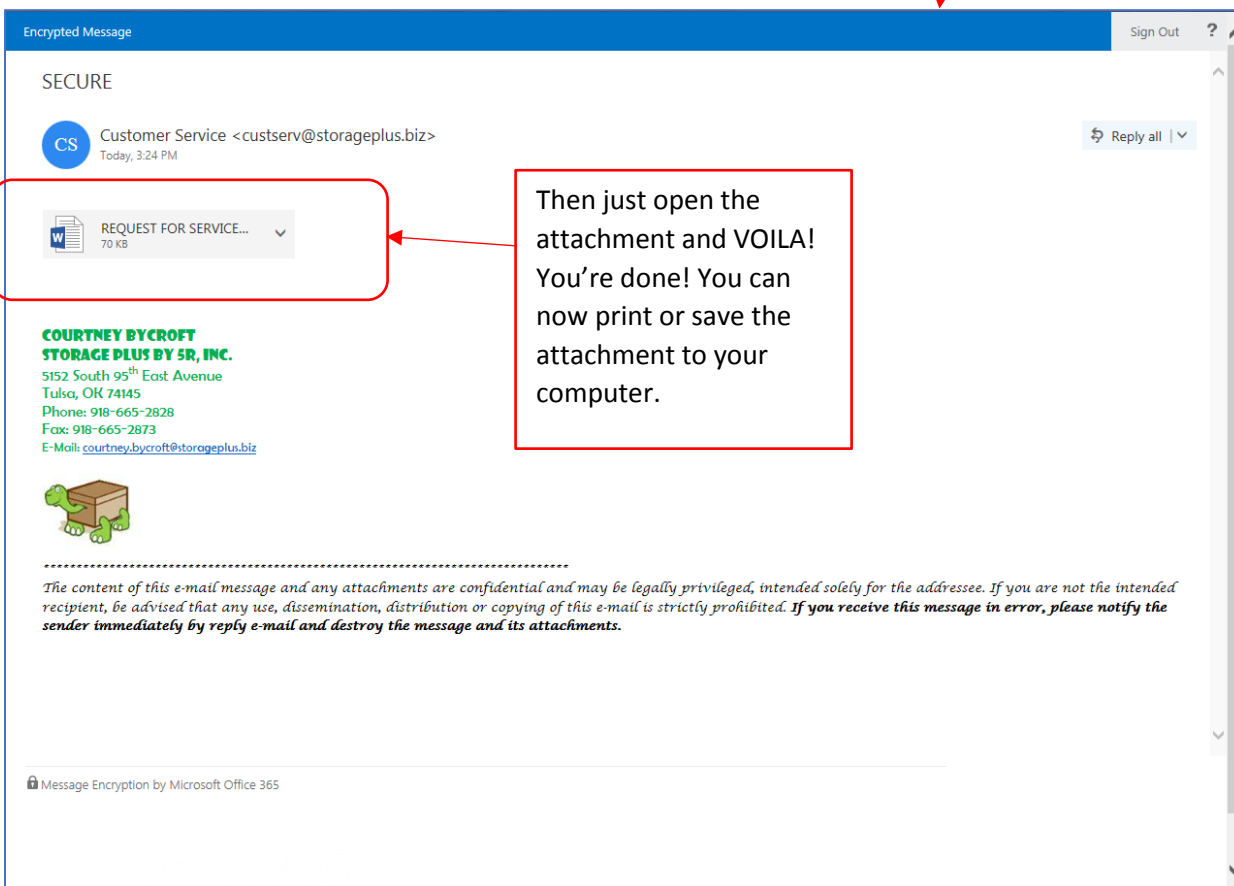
Encrypted Message

Sign Out ?

SECURE

CS

Customer Service <custserv@storageplus.biz>
Today, 3:24 PM

Reply all

REQUEST FOR SERVICE...
70 KB

Then just open the attachment and VOILA! You're done! You can now print or save the attachment to your computer.

COURTNEY BYCROFT
STORAGE PLUS BY 5R, INC.
5152 South 95$^{th}$ East Avenue
Tulsa, OK 74145
Phone: 918-665-2828
Fax: 918-665-2873
E-Mail: courtney.bycroft@storageplus.biz

**********************************************************************
The content of this e-mail message and any attachments are confidential and may be legally privileged, intended solely for the addressee. If you are not the intended recipient, be advised that any use, dissemination, distribution or copying of this e-mail is strictly prohibited. If you receive this message in error, please notify the sender immediately by reply e-mail and destroy the message and its attachments.

Message Encryption by Microsoft Office 365